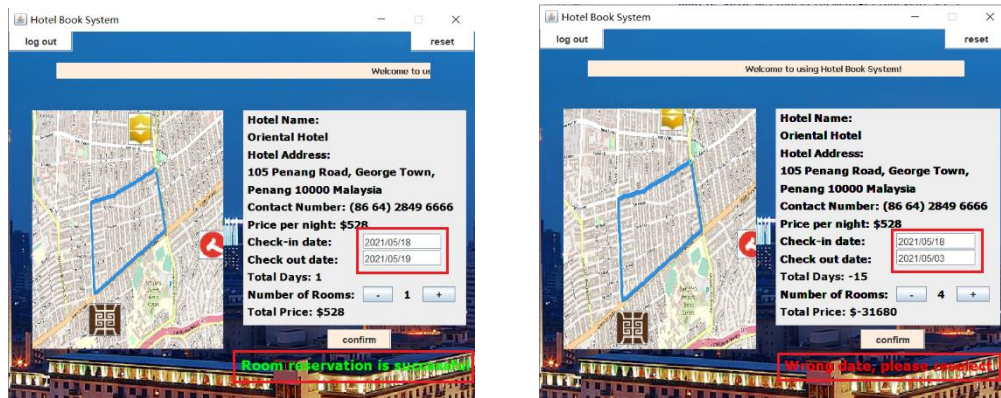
Hotel Book System

log out

reset

Welcome to us

Hotel Name:
Oriental Hotel
Hotel Address:
105 Penang Road, George Town,
Penang 10000 Malaysia
Contact Number: (86 64) 2849 6666
Price per night: $528
Check-in date: 2021/05/18
Check out date: 2021/05/19
Total Days: 1
Number of Rooms: - 1 +
Total Price: $528

confirm

Room reservation is successful

Hotel Book System

log out

reset

Welcome to using Hotel Book System!

Hotel Name:
Oriental Hotel
Hotel Address:
105 Penang Road, George Town,
Penang 10000 Malaysia
Contact Number: (86 64) 2849 6666
Price per night: $528
Check-in date: 2021/05/18
Check out date: 2021/05/03
Total Days: -15
Number of Rooms: - 4 +
Total Price: $-31680

confirm

Wrong date, please reselect